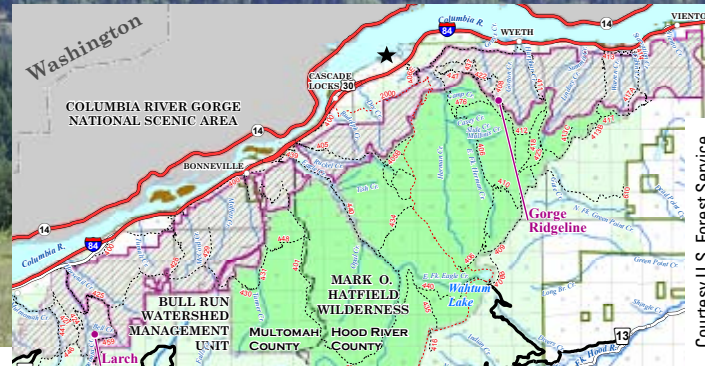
Washington

COLUMBIA RIVER GORGE NATIONAL SCENIC AREA

Columbia R.

84

WYETH

VIENTO

CASCADE LOCKS

30

14

14

BONNEVILLE

Columbia R.

84

Gorge Ridgeline

MARK O. HATFIELD WILDERNESS

Wahtum Lake

BULL RUN WATERSHED MANAGEMENT UNIT

MULTOMAH COUNTY

HOOD RIVER COUNTY

Larch

13

Courtesy U.S. Forest Service